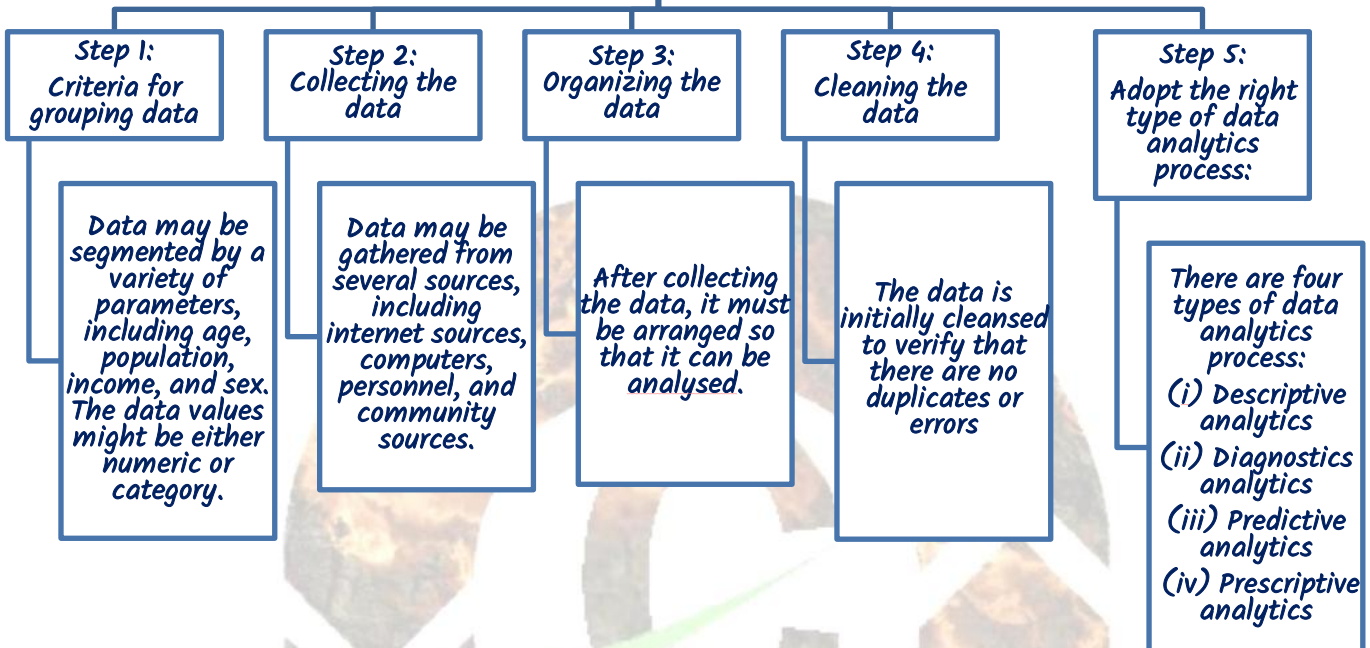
Step 1:
Criteria for grouping data

Data may be segmented by a variety of parameters, including age, population, income, and sex. The data values might be either numeric or category.

Step 2:
Collecting the data

Data may be gathered from several sources, including internet sources, computers, personnel, and community sources.

Step 3:
Organizing the data

After collecting the data, it must be arranged so that it can be analysed.

Step 4:
Cleaning the data

The data is initially cleansed to verify that there are no duplicates or errors

Step 5:
Adopt the right type of data analytics process:

There are four types of data analytics process:
(i) Descriptive analytics
(ii) Diagnostics analytics
(iii) Predictive analytics
(iv) Prescriptive analytics